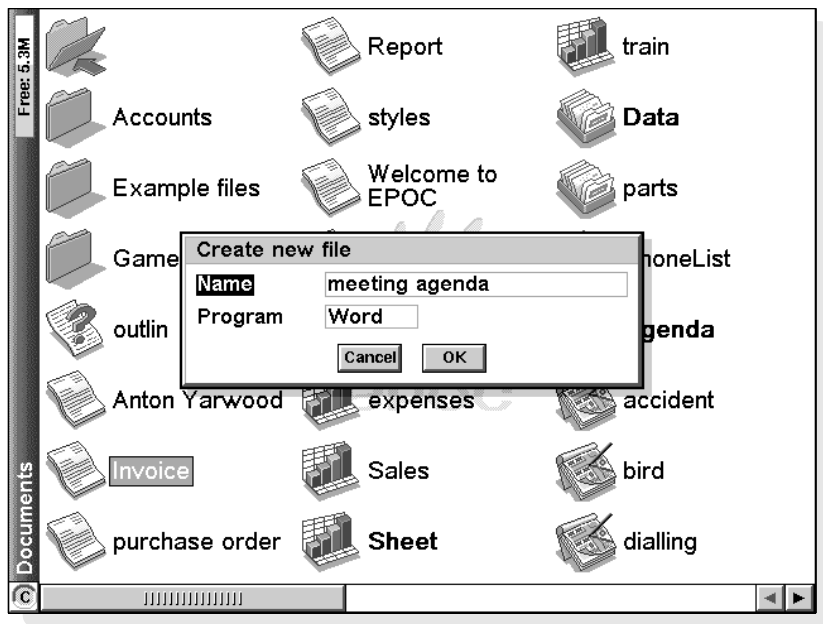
Free: 5.3M

Report
train
Accounts
styles
**Data**
Example files
Welcome to EPOC
parts
Game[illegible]
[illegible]honeList
outlin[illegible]
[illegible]genda
Anton Yarwood
expenses
accident
Invoice
Sales
bird
purchase order
**Sheet**
dialling

Create new file
Name meeting agenda
Program Word
Cancel OK

Documents
C